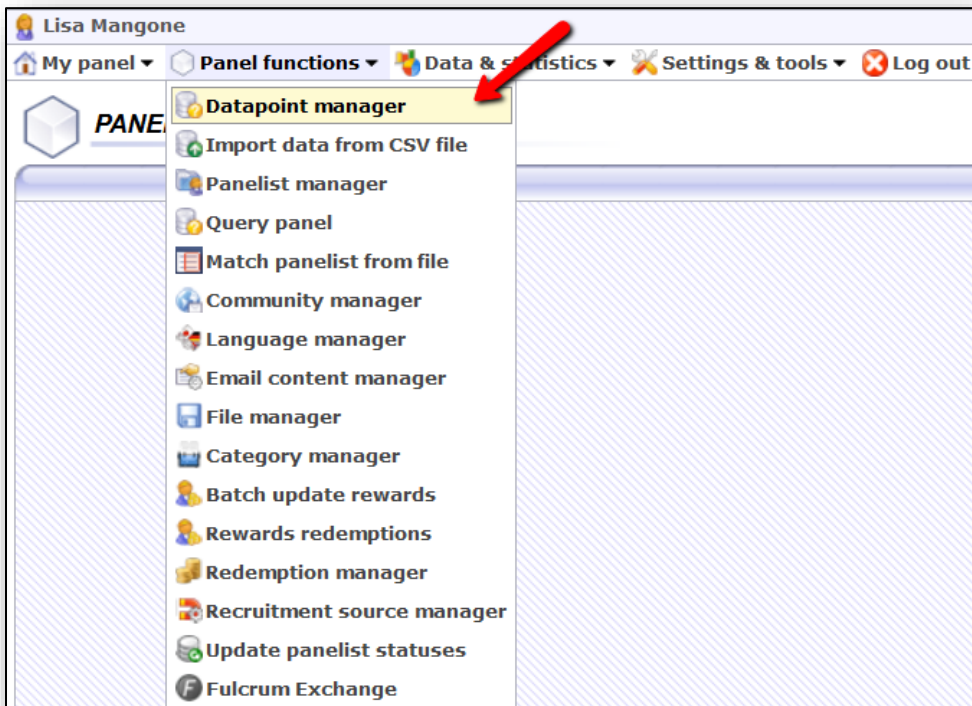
Lisa Mangone

My panel ▾ Panel functions ▾ Data & s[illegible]tistics ▾ Settings & tools ▾ Log out

PANE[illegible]

Datapoint manager
Import data from CSV file
Panelist manager
Query panel
Match panelist from file
Community manager
Language manager
Email content manager
File manager
Category manager
Batch update rewards
Rewards redemptions
Redemption manager
Recruitment source manager
Update panelist statuses
Fulcrum Exchange